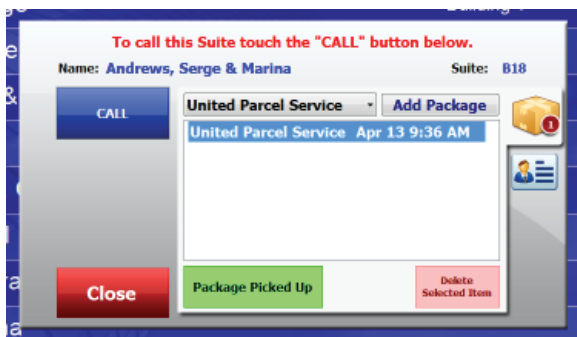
To call this Suite touch the "CALL" button below.

Name: Andrews, Serge & Marina

Suite: B18

CALL

United Parcel Service

Add Package

United Parcel Service Apr 13 9:36 AM

1

Close

Package Picked Up

Delete Selected Item